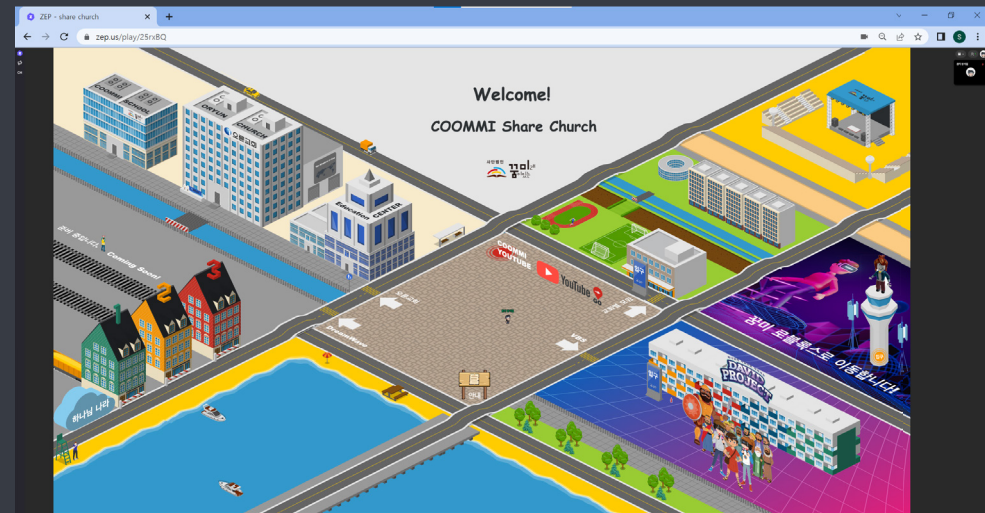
ZEP - share church

zep.us/play/25rxBQ

Welcome!

COOMMI Share Church

꿈미

COOMMI SCHOOL

OFFICE

CHURCH

Education CENTER

Coming Soon!

1

2

3

하나님 나라

COOMMI YOUTUBE

YouTube

GO

DAVID PROJECT

꿈미 로블록스로 이동합니다